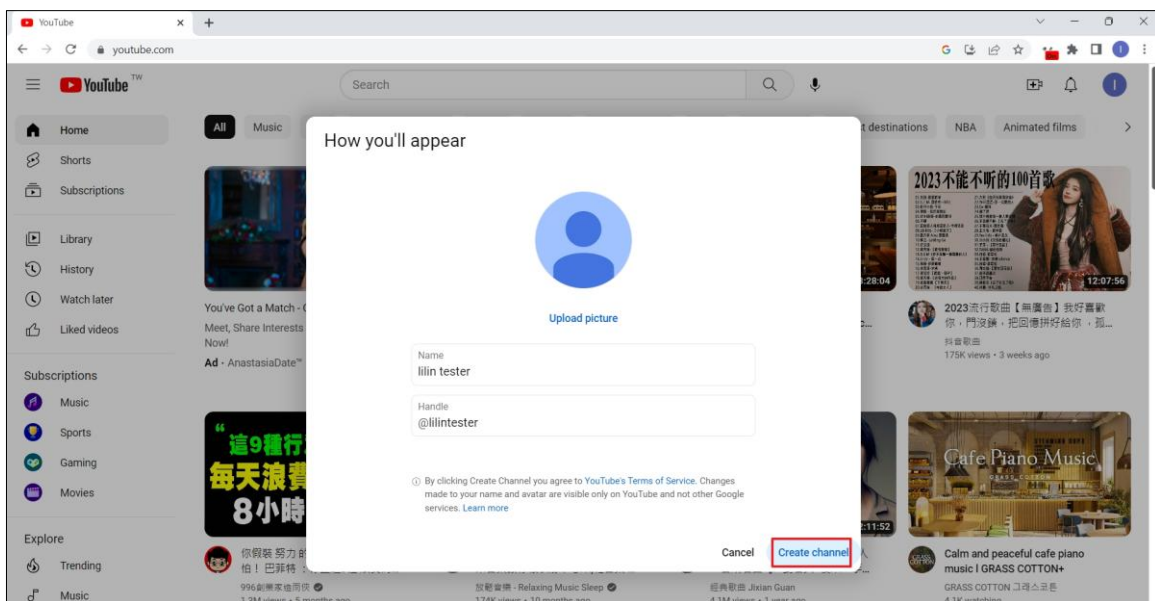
YouTube ×
+
youtube.com
YouTube TW
Search
Home
Shorts
Subscriptions
Library
History
Watch later
Liked videos
Subscriptions
Music
Sports
Gaming
Movies
Explore
Trending
Music

All
Music
t destinations
NBA
Animated films

How you'll appear

Upload picture

Name
lilin tester

Handle
@lilintester

By clicking Create Channel you agree to YouTube's Terms of Service. Changes made to your name and avatar are visible only on YouTube and not other Google services. Learn more

Cancel
Create channel

You've Got a Match - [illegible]
Meet, Share Interests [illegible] Now!
Ad · AnastasiaDate™

"這9種行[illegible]
每天浪費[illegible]
8小時
你假裝 努力 的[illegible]
怕！巴菲特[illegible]
996創業家德周尻
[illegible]

2023不能不听的100首歌
12:07:56
2023流行歌曲【無廣告】我好喜歡你，門沒鎖，把回憶拼好給你，孤...
抖音歌曲
175K views · 3 weeks ago

Cafe Piano Music
Calm and peaceful cafe piano music l GRASS COTTON+
GRASS COTTON 그래스코튼

:28:04
2:11:52
放鬆音樂 · Relaxing Music Sleep
經典歌曲 Jixian Guan